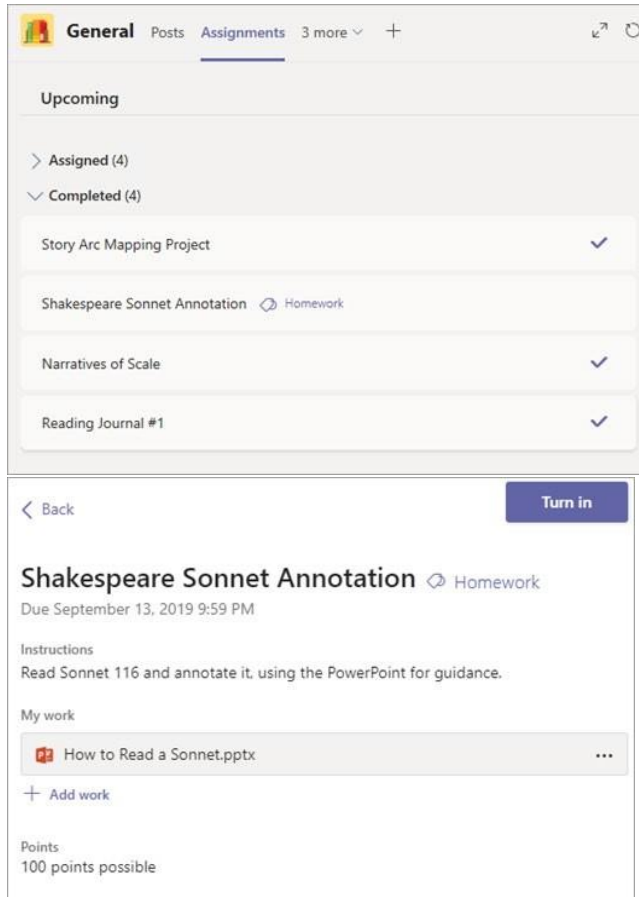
General Posts Assignments 3 more +

Upcoming

> Assigned (4)

Completed (4)

Story Arc Mapping Project

Shakespeare Sonnet Annotation Homework

Narratives of Scale

Reading Journal #1

< Back

Turn in

Shakespeare Sonnet Annotation Homework

Due September 13, 2019 9:59 PM

Instructions

Read Sonnet 116 and annotate it, using the PowerPoint for guidance.

My work

How to Read a Sonnet.pptx ...

+ Add work

Points

100 points possible